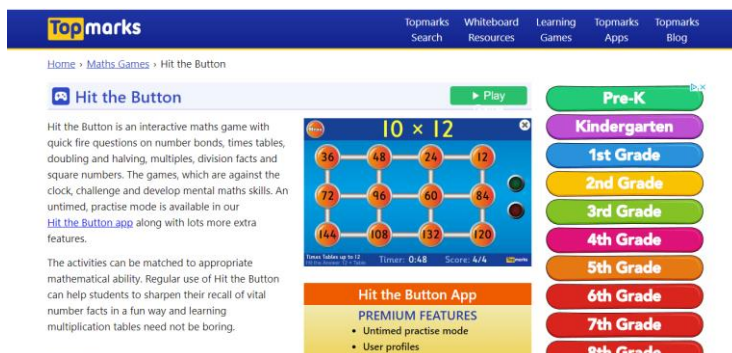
Topmarks

Topmarks Search | Whiteboard Resources | Learning Games | Topmarks Apps | Topmarks Blog

Home › Maths Games › Hit the Button

Hit the Button

▶ Play

Hit the Button is an interactive maths game with quick fire questions on number bonds, times tables, doubling and halving, multiples, division facts and square numbers. The games, which are against the clock, challenge and develop mental maths skills. An untimed, practise mode is available in our Hit the Button app along with lots more extra features.

The activities can be matched to appropriate mathematical ability. Regular use of Hit the Button can help students to sharpen their recall of vital number facts in a fun way and learning multiplication tables need not be boring.

Menu

10 × 12

36 48 24 12
72 96 60 84
144 108 132 120

Times Tables up to 12
Hit the Answer 12 × Table

Timer: 0:48 Score: 4/4

Topmarks

Hit the Button App

PREMIUM FEATURES

• Untimed practise mode
• User profiles

Pre-K
Kindergarten
1st Grade
2nd Grade
3rd Grade
4th Grade
5th Grade
6th Grade
7th Grade
8th Grade